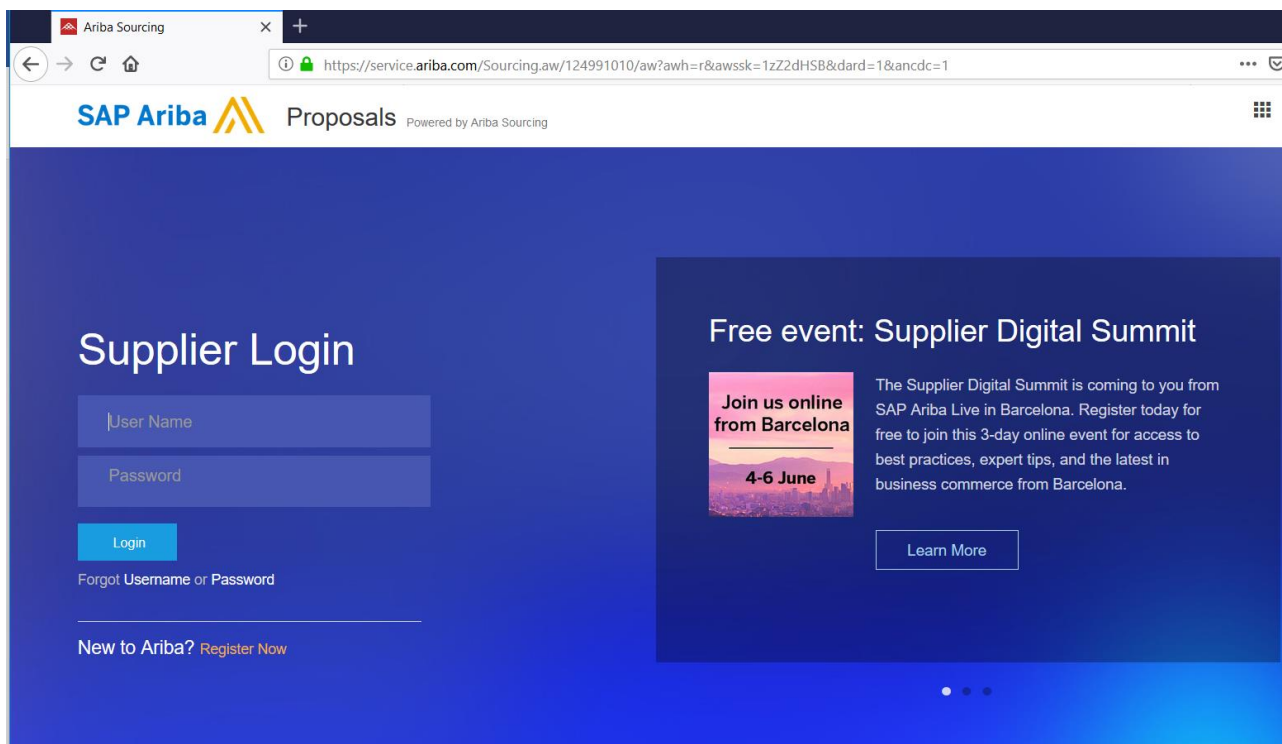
Ariba Sourcing

https://service.ariba.com/Sourcing.aw/124991010/aw?awh=r&awssk=1zZ2dHSB&dard=1&ancdc=1

SAP Ariba Proposals Powered by Ariba Sourcing

Supplier Login

User Name

Password

Login

Forgot Username or Password

New to Ariba? Register Now

Free event: Supplier Digital Summit

Join us online from Barcelona

4-6 June

The Supplier Digital Summit is coming to you from SAP Ariba Live in Barcelona. Register today for free to join this 3-day online event for access to best practices, expert tips, and the latest in business commerce from Barcelona.

Learn More